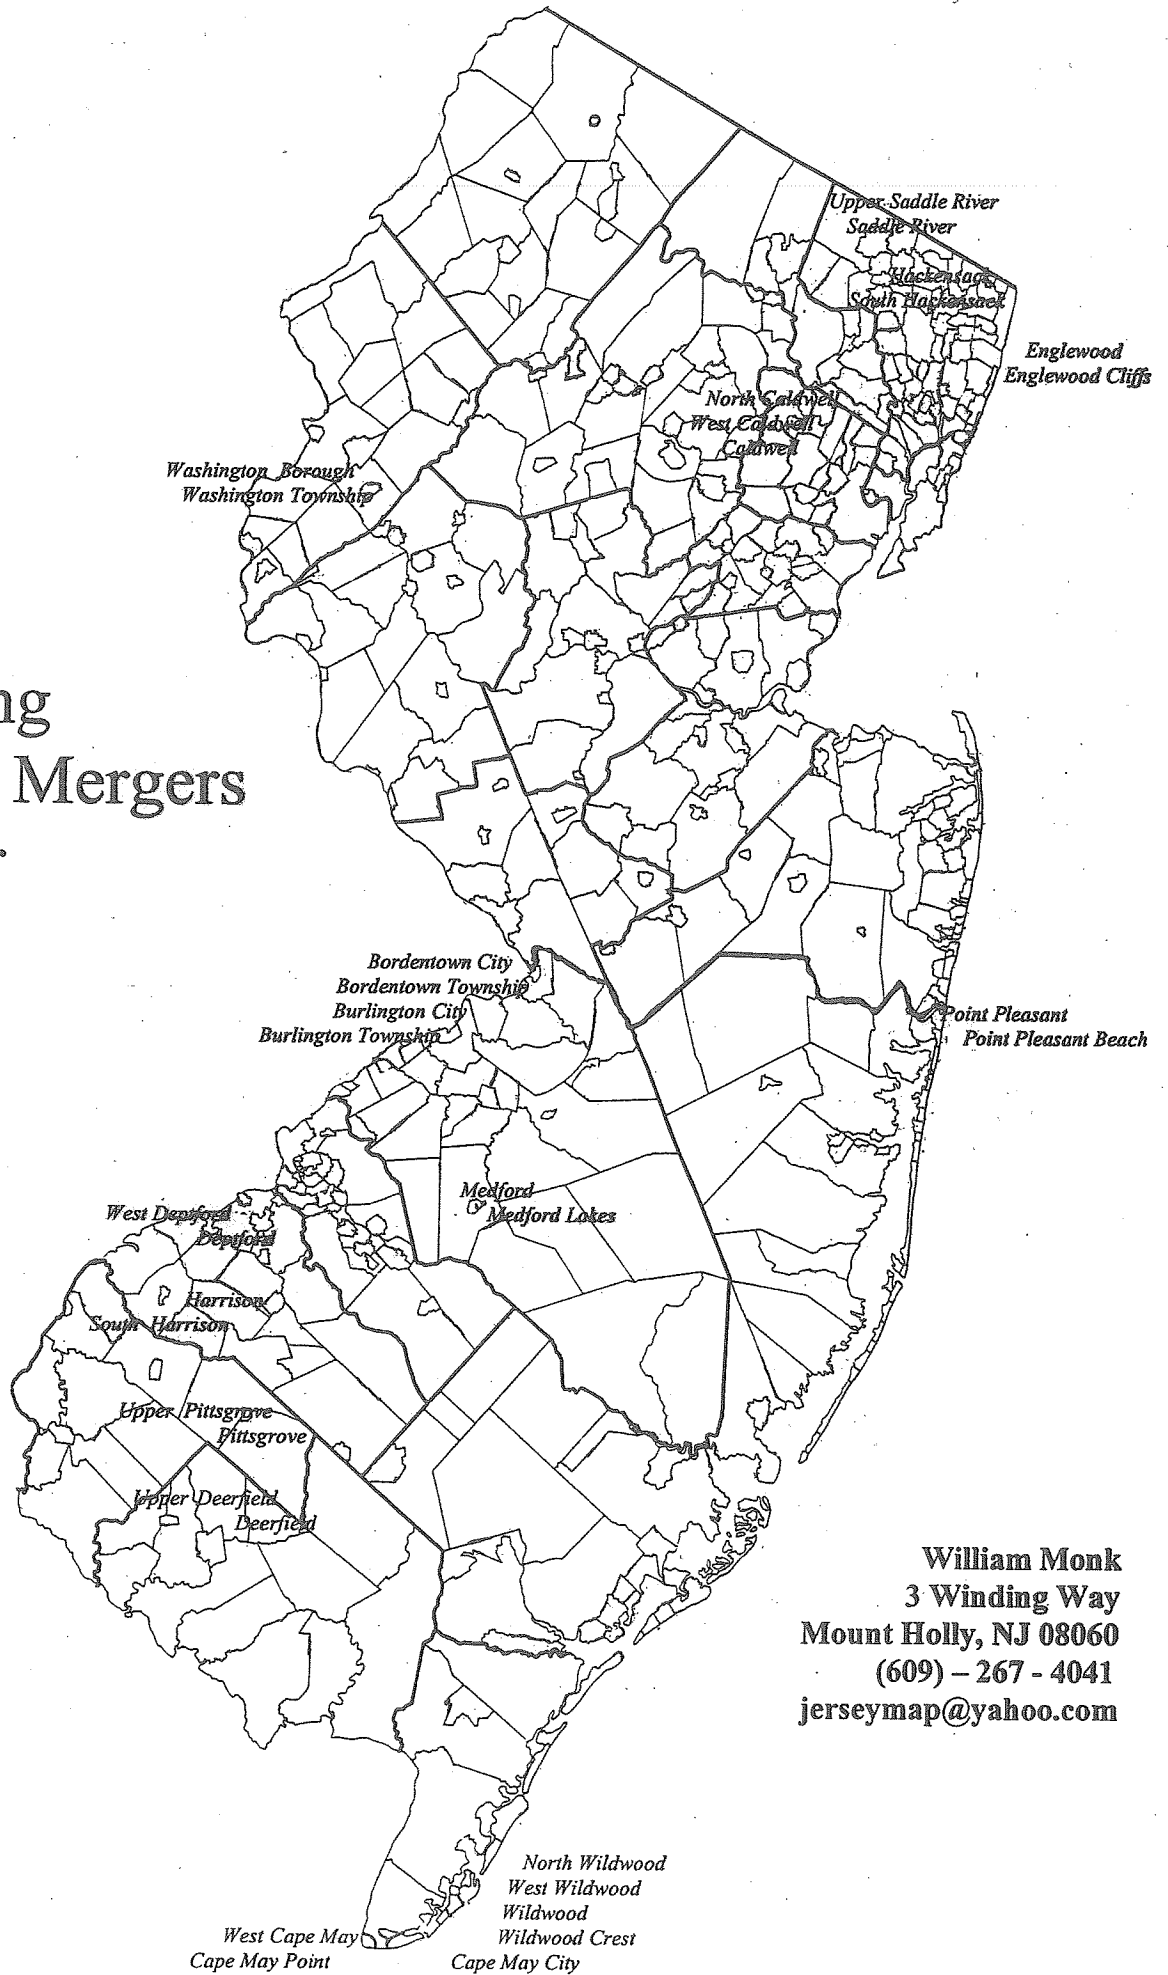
ng
Mergers

Upper Saddle River
Saddle River
Hackensack
South Hackensack
Englewood
Englewood Cliffs
North Caldwell
West Caldwell
Caldwell
Washington Borough
Washington Township
Bordentown City
Bordentown Township
Burlington City
Burlington Township
Point Pleasant
Point Pleasant Beach
Medford
Medford Lakes
West Deptford
Deptford
Harrison
South Harrison
Upper Pittsgrove
Pittsgrove
Upper Deerfield
Deerfield

William Monk
3 Winding Way
Mount Holly, NJ 08060
(609) – 267 - 4041
jerseymap@yahoo.com

North Wildwood
West Wildwood
Wildwood
Wildwood Crest
Cape May City
West Cape May
Cape May Point